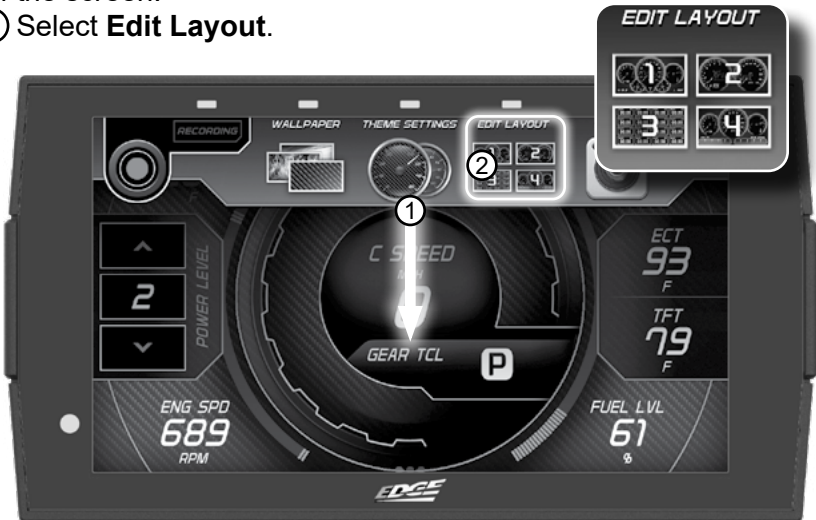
of the screen.
2 Select **Edit Layout**.

EDIT LAYOUT
1 2
3 4

RECORDING
WALLPAPER
THEME SETTINGS
EDIT LAYOUT
1 2
3 4
2
1

POWER LEVEL
2

C SPEED
MPH
0
GEAR TCL
P

ECT
93
F
TFT
79
F

ENG SPD
689
RPM

FUEL LVL
61
%

EDGE